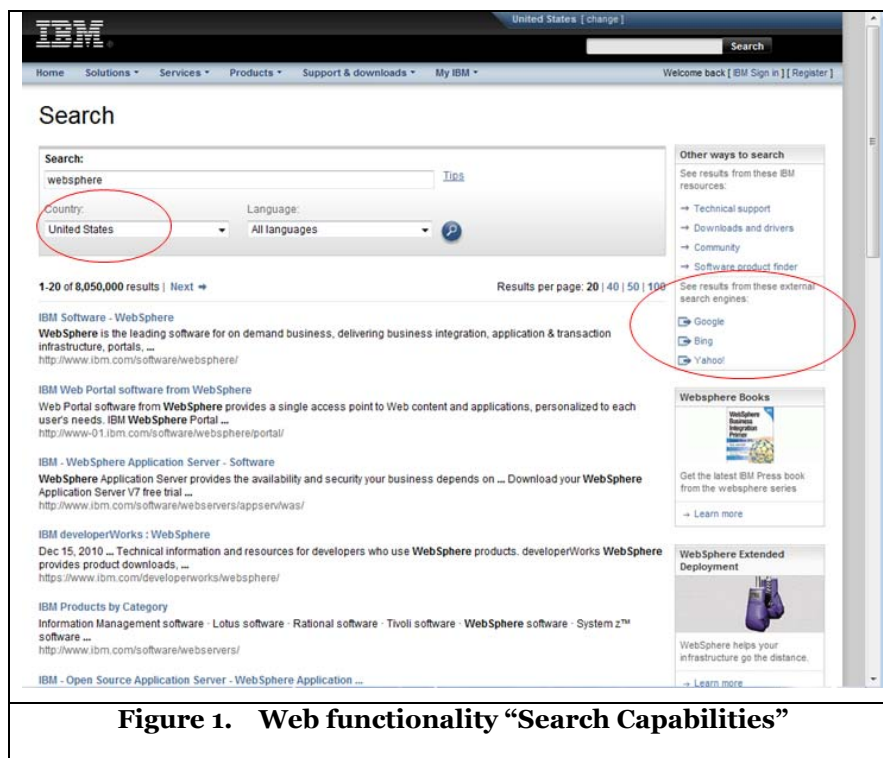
IBM

United States [ change ]

Search

Home Solutions ▾ Services ▾ Products ▾ Support & downloads ▾ My IBM ▾

Welcome back [ IBM Sign in ] [ Register ]

Search

Search:

websphere

Tips

Country:

United States

Language:

All languages

1-20 of 8,050,000 results | Next →

Results per page: 20 | 40 | 50 | 100

IBM Software - WebSphere

WebSphere is the leading software for on demand business, delivering business integration, application & transaction infrastructure, portals, ...

http://www.ibm.com/software/websphere/

IBM Web Portal software from WebSphere

Web Portal software from WebSphere provides a single access point to Web content and applications, personalized to each user's needs. IBM WebSphere Portal ...

http://www-01.ibm.com/software/websphere/portal/

IBM - WebSphere Application Server - Software

WebSphere Application Server provides the availability and security your business depends on ... Download your WebSphere Application Server V7 free trial ...

http://www.ibm.com/software/webservers/appserv/was/

IBM developerWorks : WebSphere

Dec 15, 2010 ... Technical information and resources for developers who use WebSphere products. developerWorks WebSphere provides product downloads, ...

https://www.ibm.com/developerworks/websphere/

IBM Products by Category

Information Management software · Lotus software · Rational software · Tivoli software · WebSphere software · System z™ software ...

http://www.ibm.com/software/webservers/

IBM - Open Source Application Server - WebSphere Application ...

Other ways to search

See results from these IBM resources:

→ Technical support

→ Downloads and drivers

→ Community

→ Software product finder

See results from these external search engines:

Google

Bing

Yahoo!

Websphere Books

WebSphere Business Integration Primer

Get the latest IBM Press book from the websphere series

→ Learn more

WebSphere Extended Deployment

WebSphere helps your infrastructure go the distance.

→ Learn more

Figure 1. Web functionality "Search Capabilities"